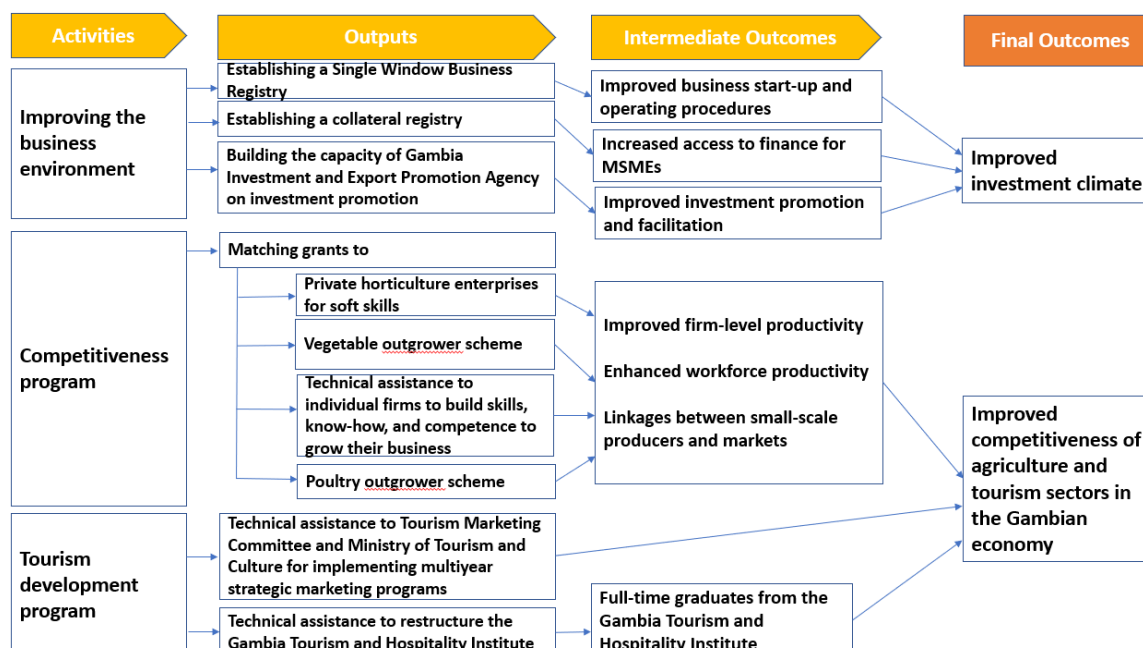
Activities

Outputs

Intermediate Outcomes

Final Outcomes

Improving the business environment

Establishing a Single Window Business Registry

Establishing a collateral registry

Building the capacity of Gambia Investment and Export Promotion Agency on investment promotion

Improved business start-up and operating procedures

Increased access to finance for MSMEs

Improved investment promotion and facilitation

Improved investment climate

Competitiveness program

Matching grants to

Private horticulture enterprises for soft skills

Vegetable outgrower scheme

Technical assistance to individual firms to build skills, know-how, and competence to grow their business

Poultry outgrower scheme

Improved firm-level productivity

Enhanced workforce productivity

Linkages between small-scale producers and markets

Improved competitiveness of agriculture and tourism sectors in the Gambian economy

Tourism development program

Technical assistance to Tourism Marketing Committee and Ministry of Tourism and Culture for implementing multiyear strategic marketing programs

Technical assistance to restructure the Gambia Tourism and Hospitality Institute

Full-time graduates from the Gambia Tourism and Hospitality Institute